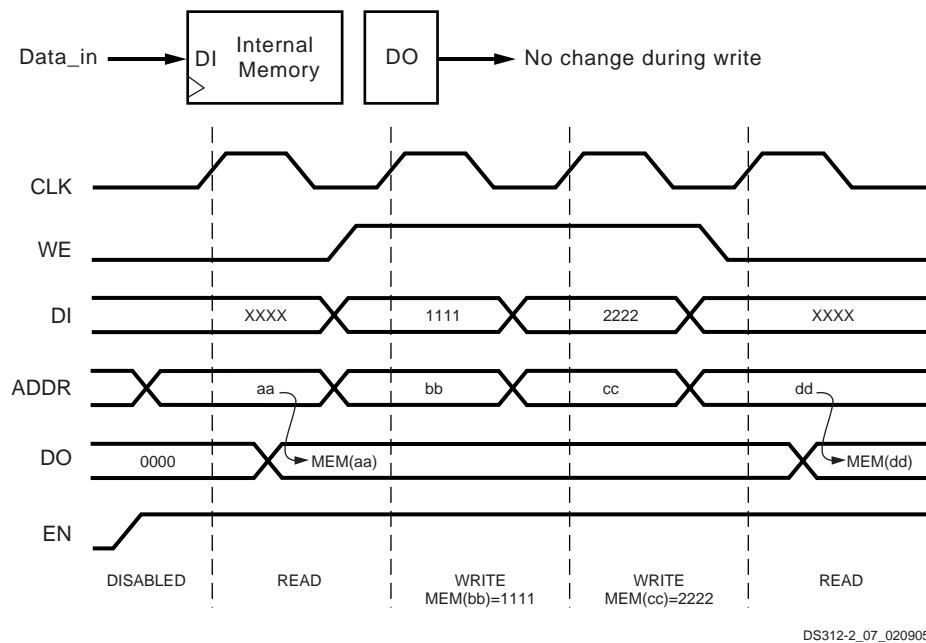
Data_in DI Internal Memory DO No change during write

CLK

WE

DI XXXX 1111 2222 XXXX

ADDR aa bb cc dd

DO 0000 MEM(aa) MEM(dd)

EN

DISABLED READ WRITE MEM(bb)=1111 WRITE MEM(cc)=2222 READ

DS312-2_07_02090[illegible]